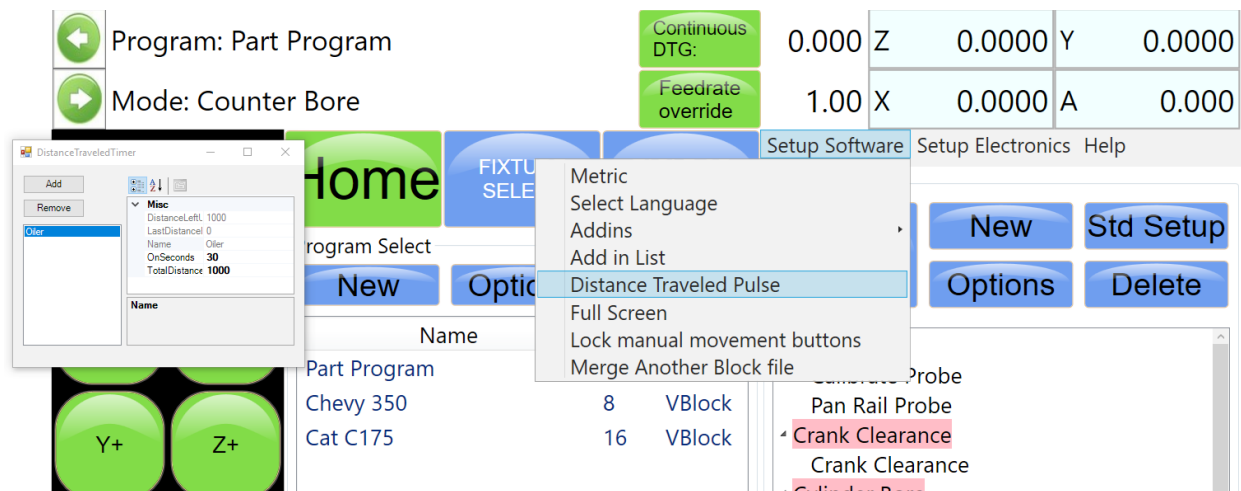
Program: Part Program

Mode: Counter Bore

Continuous DTG:

0.000

Z 0.0000

Y 0.0000

Feedrate override

1.00

X 0.0000

A 0.000

Home

FIXTU SELE

Setup Software Setup Electronics Help

Metric
Select Language
Addins
Add in List
Distance Traveled Pulse
Full Screen
Lock manual movement buttons
Merge Another Block file

New

Std Setup

Options

Delete

rogram Select

New

Optic

Name

Part Program

Chevy 350 8 VBlock

Cat C175 16 VBlock

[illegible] Probe

Pan Rail Probe

Crank Clearance

Crank Clearance

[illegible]

Y+

Z+

DistanceTraveledTimer

Add

Remove

Oiler

Misc

| | |
|---|---|
| DistanceLeftL | 1000 |
| LastDistanceI | 0 |
| Name | Oiler |
| OnSeconds | 30 |
| TotalDistance | 1000 |

Name